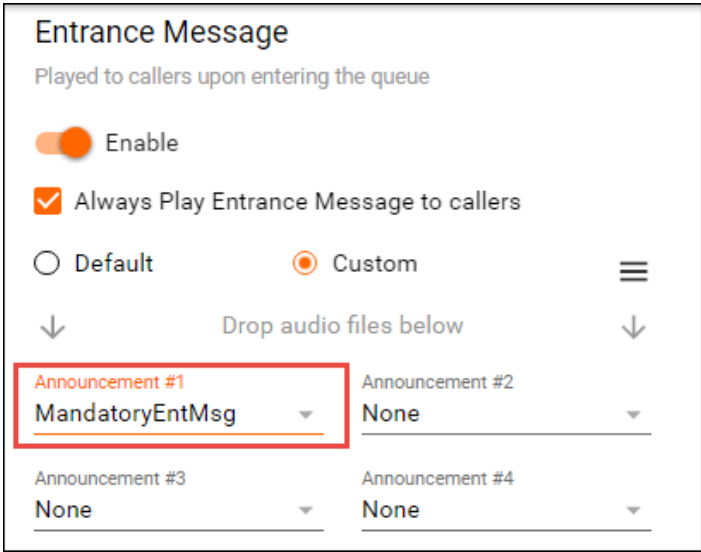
Entrance Message

Played to callers upon entering the queue

Enable

Always Play Entrance Message to callers

Default

Custom

Drop audio files below

Announcement #1
MandatoryEntMsg

Announcement #2
None

Announcement #3
None

Announcement #4
None